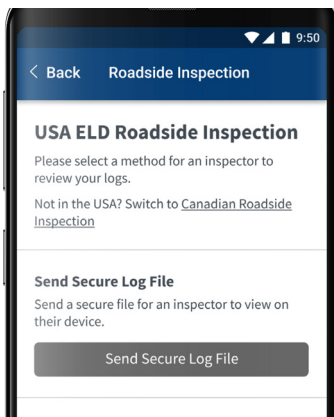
9:50

< Back Roadside Inspection

USA ELD Roadside Inspection

Please select a method for an inspector to review your logs.

Not in the USA? Switch to Canadian Roadside Inspection

Send Secure Log File

Send a secure file for an inspector to view on their device.

Send Secure Log File